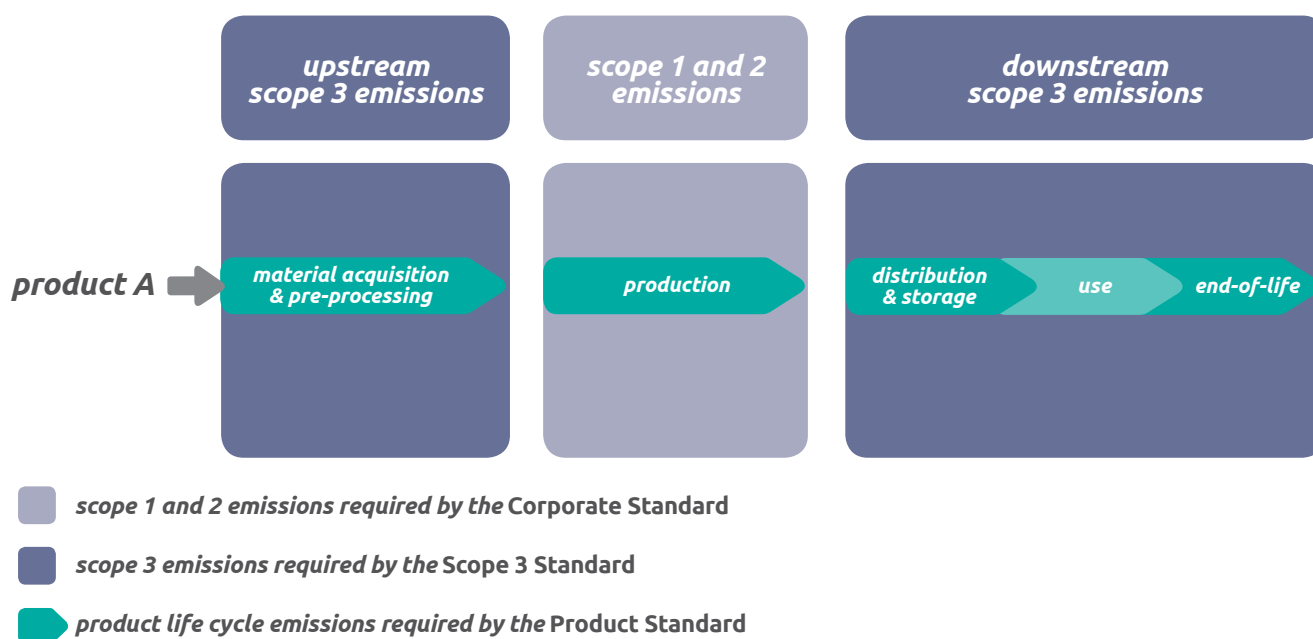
upstream scope 3 emissions

scope 1 and 2 emissions

downstream scope 3 emissions

product A

material acquisition & pre-processing

production

distribution & storage

use

end-of-life

scope 1 and 2 emissions required by the Corporate Standard

scope 3 emissions required by the Scope 3 Standard

product life cycle emissions required by the Product Standard